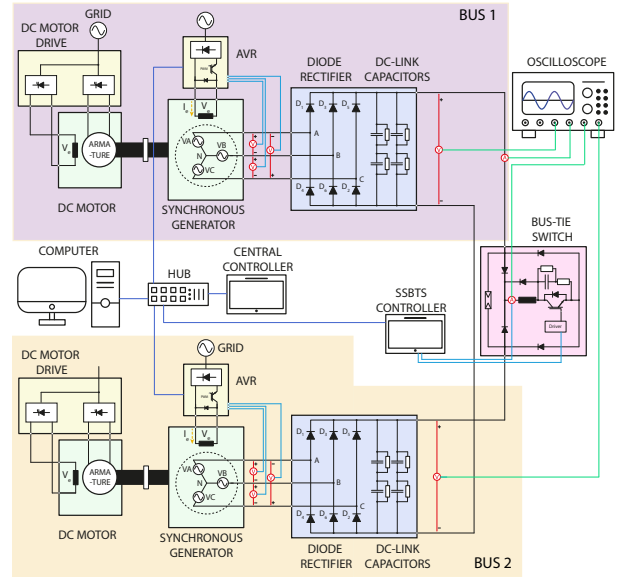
BUS 1

GRID

DC MOTOR DRIVE

AVR

DIODE RECTIFIER

DC-LINK CAPACITORS

OSCILLOSCOPE

$I_f$

$V_f$

$D_1$ $D_3$ $D_5$

A

VA

VB

N

B

VC

C

$D_4$ $D_6$ $D_2$

$V_a$

ARMA -TURE

DC MOTOR

SYNCHRONOUS GENERATOR

+

-

BUS-TIE SWITCH

COMPUTER

HUB

CENTRAL CONTROLLER

SSBTS CONTROLLER

Driver

DC MOTOR DRIVE

GRID

AVR

$I_f$

$V_f$

$D_1$ $D_3$ $D_5$

A

VA

VB

N

B

VC

C

$D_4$ $D_6$ $D_2$

$V_a$

ARMA -TURE

+

-

DC MOTOR

SYNCHRONOUS GENERATOR

DIODE RECTIFIER

DC-LINK CAPACITORS

BUS 2